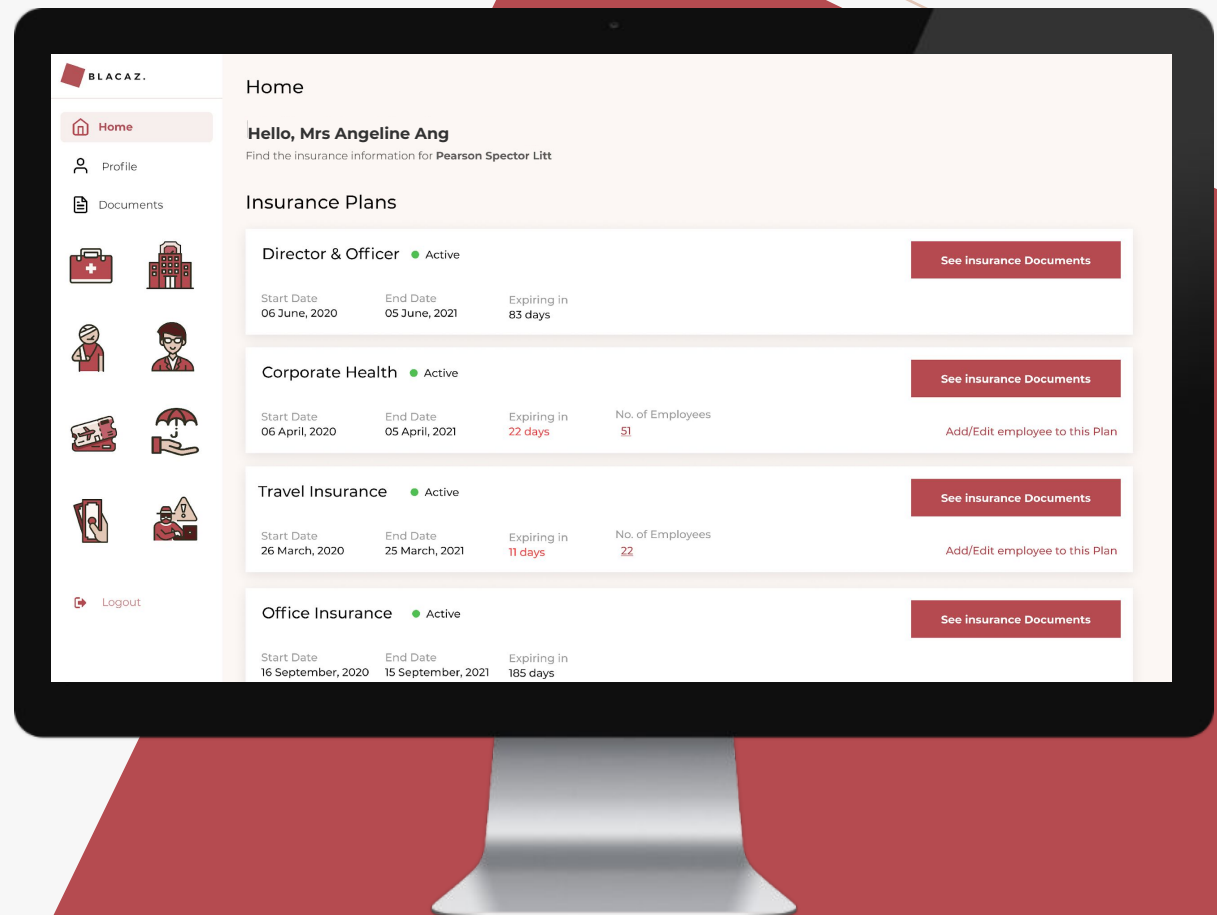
BLACAZ.

Home

Profile

Documents

Logout

Home

Hello, Mrs Angeline Ang

Find the insurance information for **Pearson Spector Litt**

Insurance Plans

Director & Officer Active
See insurance Documents

| Start Date | End Date | Expiring in |
|---|---|---|
| 06 June, 2020 | 05 June, 2021 | 83 days |

Corporate Health Active
See insurance Documents

| Start Date | End Date | Expiring in | No. of Employees |
|---|---|---|---|
| 06 April, 2020 | 05 April, 2021 | 22 days | 51 |

Add/Edit employee to this Plan

Travel Insurance Active
See insurance Documents

| Start Date | End Date | Expiring in | No. of Employees |
|---|---|---|---|
| 26 March, 2020 | 25 March, 2021 | 11 days | 22 |

Add/Edit employee to this Plan

Office Insurance Active
See insurance Documents

| Start Date | End Date | Expiring in |
|---|---|---|
| 16 September, 2020 | 15 September, 2021 | 185 days |